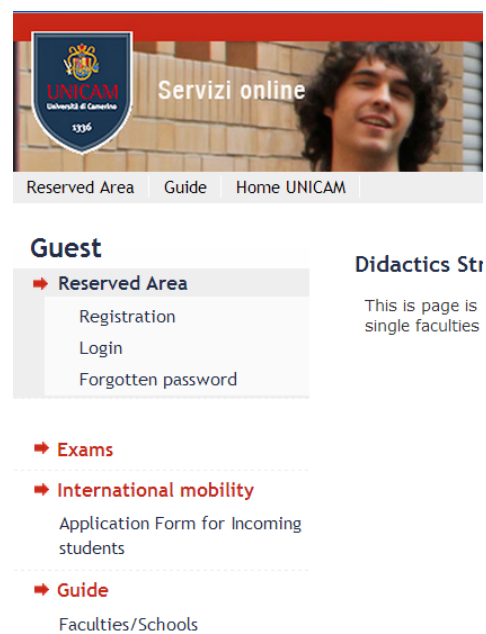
UNICAM
Università di Camerino
1336

Servizi online

Reserved Area | Guide | Home UNICAM

Guest

Reserved Area
Registration
Login
Forgotten password

Exams

International mobility
Application Form for Incoming students

Guide
Faculties/Schools

Didactics Str

This is page is
single faculties